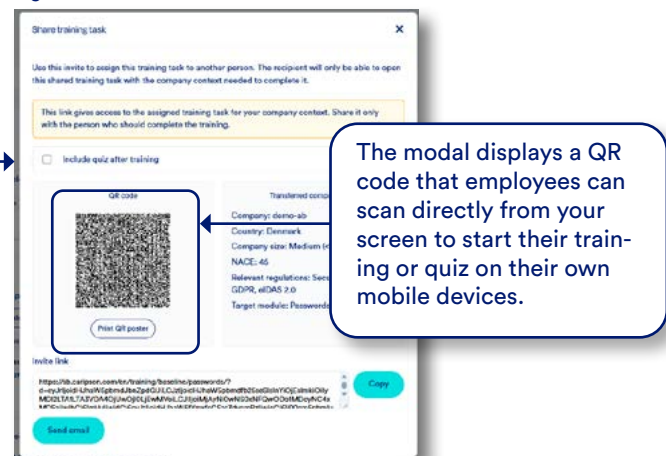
Share training task

Use this invite to assign this training task to another person. The recipient will only be able to open this shared training task with the company context needed to complete it.

This link gives access to the assigned training task for your company context. Share it only with the person who should complete the training.

Include quiz after training

QR code

Print QR poster

Transferred comp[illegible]

Company: demo-ab
Country: Denmark
Company size: Medium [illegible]
NACE: 46
Relevant regulations: Sec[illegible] GDPR, eIDAS 2.0
Target module: Passwords

Invite link

https://ib.caripsen.com/en/training/baseline/passwords/?d=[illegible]

Copy

Send email

The modal displays a QR code that employees can scan directly from your screen to start their training or quiz on their own mobile devices.